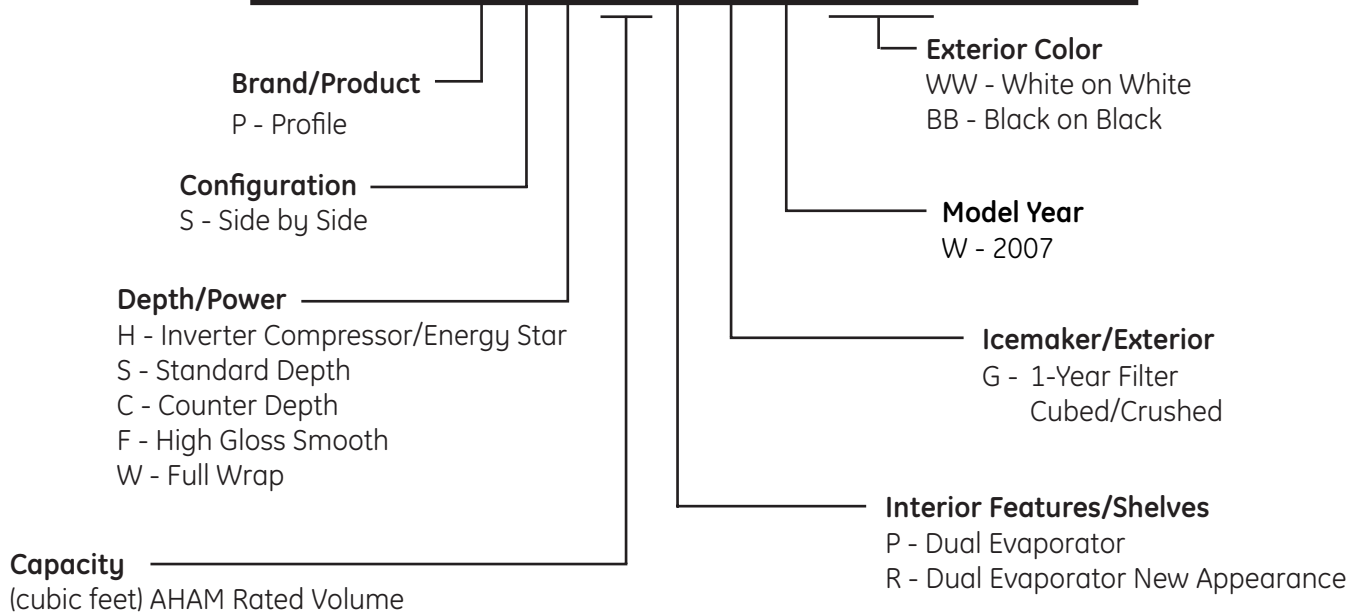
Exterior Color
WW - White on White
BB - Black on Black

Brand/Product
P - Profile

Configuration
S - Side by Side

Model Year
W - 2007

Depth/Power
H - Inverter Compressor/Energy Star
S - Standard Depth
C - Counter Depth
F - High Gloss Smooth
W - Full Wrap

Icemaker/Exterior
G - 1-Year Filter Cubed/Crushed

Interior Features/Shelves
P - Dual Evaporator
R - Dual Evaporator New Appearance

Capacity
(cubic feet) AHAM Rated Volume